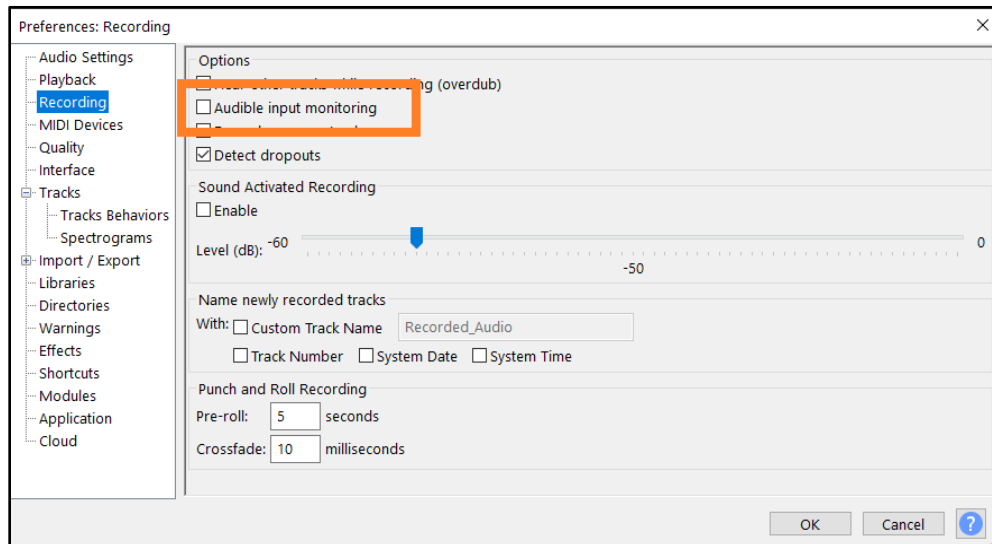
Preferences: Recording

Audio Settings
Playback
Recording
MIDI Devices
Quality
Interface
Tracks
Tracks Behaviors
Spectrograms
Import / Export
Libraries
Directories
Warnings
Effects
Shortcuts
Modules
Application
Cloud

Options
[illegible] g (overdub)
Audible input monitoring
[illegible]
Detect dropouts

Sound Activated Recording
Enable
Level (dB): -60 0
-50

Name newly recorded tracks
With: Custom Track Name Recorded_Audio
Track Number System Date System Time

Punch and Roll Recording
Pre-roll: 5 seconds
Crossfade: 10 milliseconds

OK Cancel ?